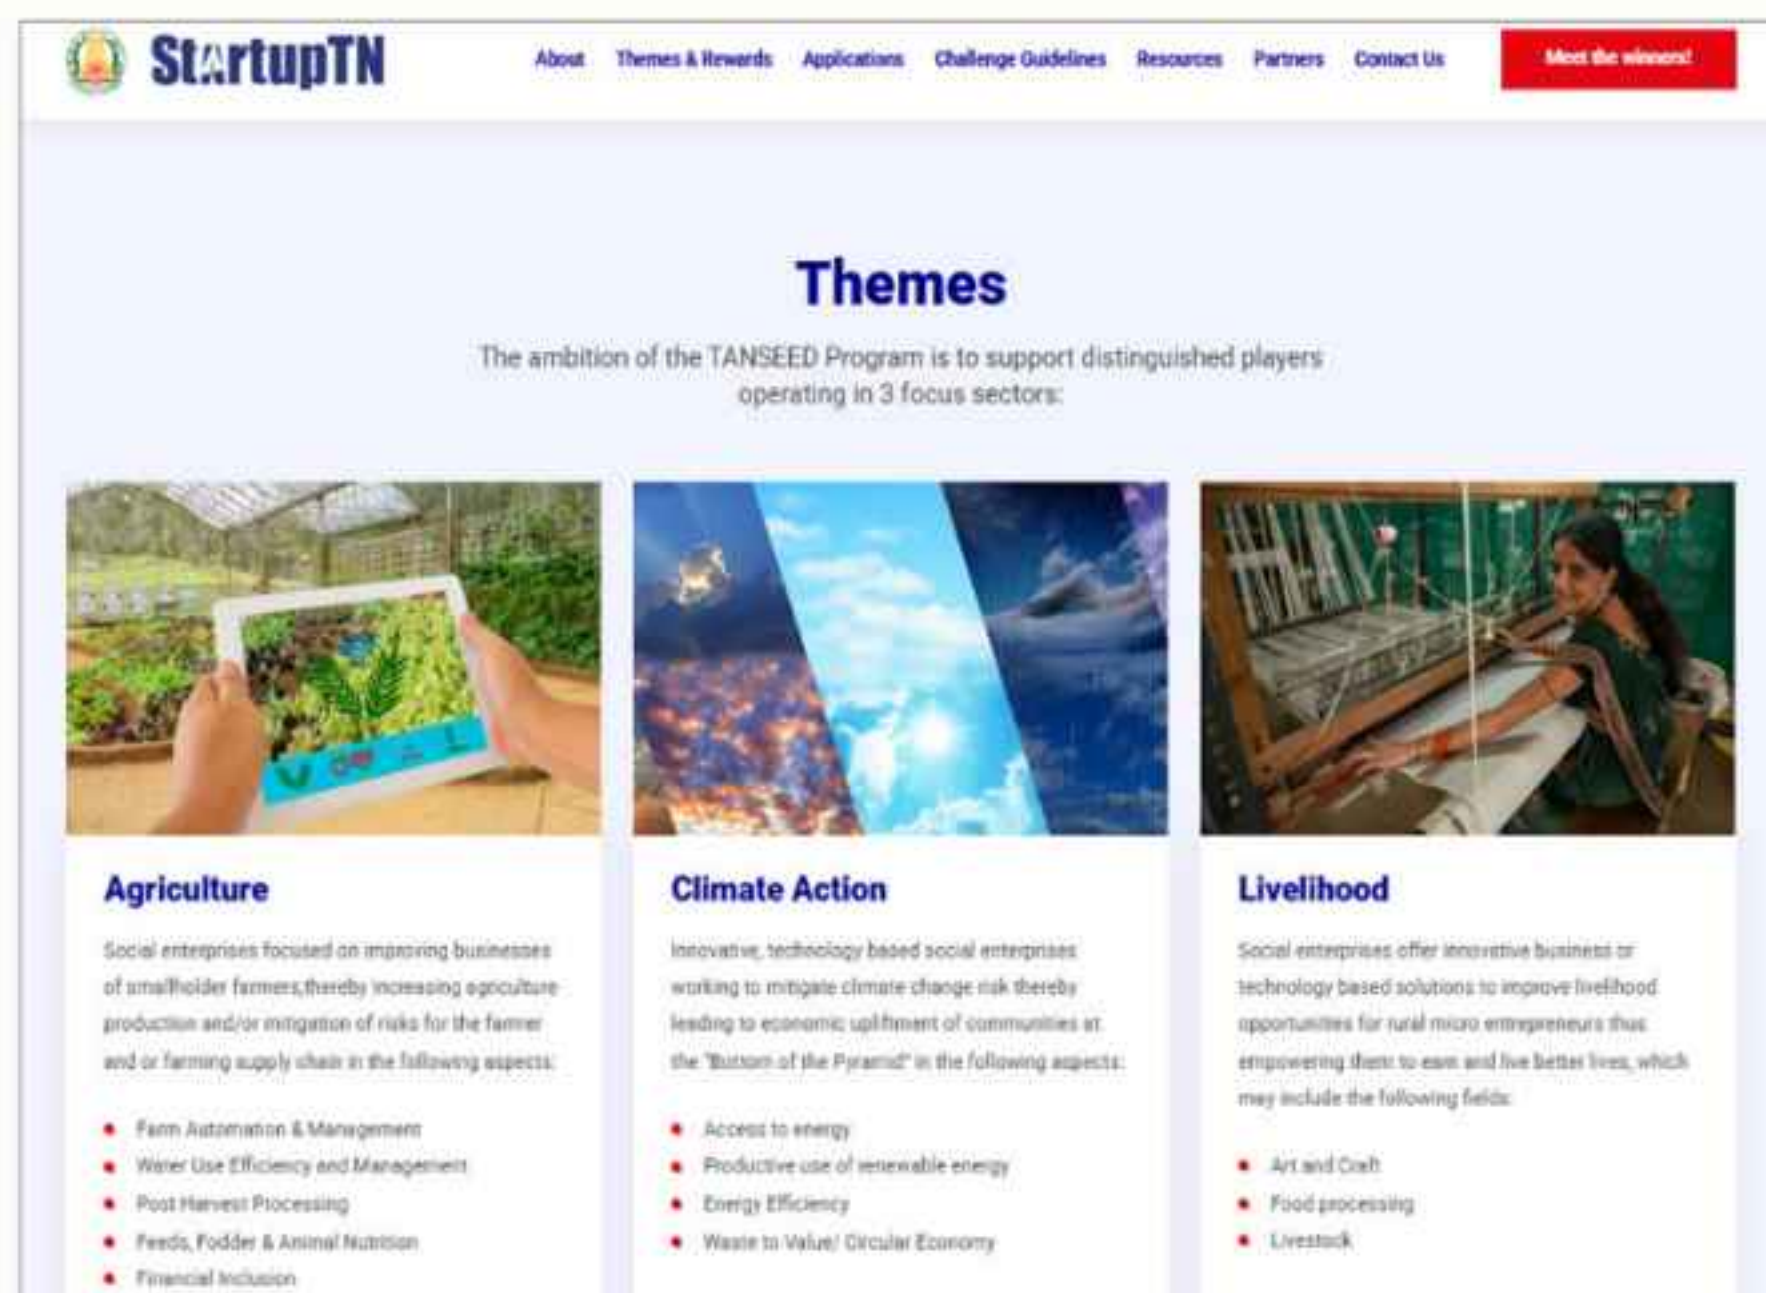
StartupTN

About Themes & Rewards Applications Challenge Guidelines Resources Partners Contact Us

Meet the winners!

Themes

The ambition of the TANSEED Program is to support distinguished players operating in 3 focus sectors:

Agriculture

Social enterprises focused on improving businesses of smallholder farmers,thereby increasing agriculture production and/or mitigation of risks for the farmer and or farming supply chain in the following aspects:

- Farm Automation & Management
- Water Use Efficiency and Management
- Post Harvest Processing
- Feeds, Fodder & Animal Nutrition
- Financial Inclusion

Climate Action

Innovative, technology based social enterprises working to mitigate climate change risk thereby leading to economic upliftment of communities at the "Bottom of the Pyramid" in the following aspects:

- Access to energy
- Productive use of renewable energy
- Energy Efficiency
- Waste to Value/ Circular Economy

Livelihood

Social enterprises offer innovative business or technology based solutions to improve livelihood opportunities for rural micro entrepreneurs thus empowering them to earn and live better lives, which may include the following fields:

- Art and Craft
- Food processing
- Livestock